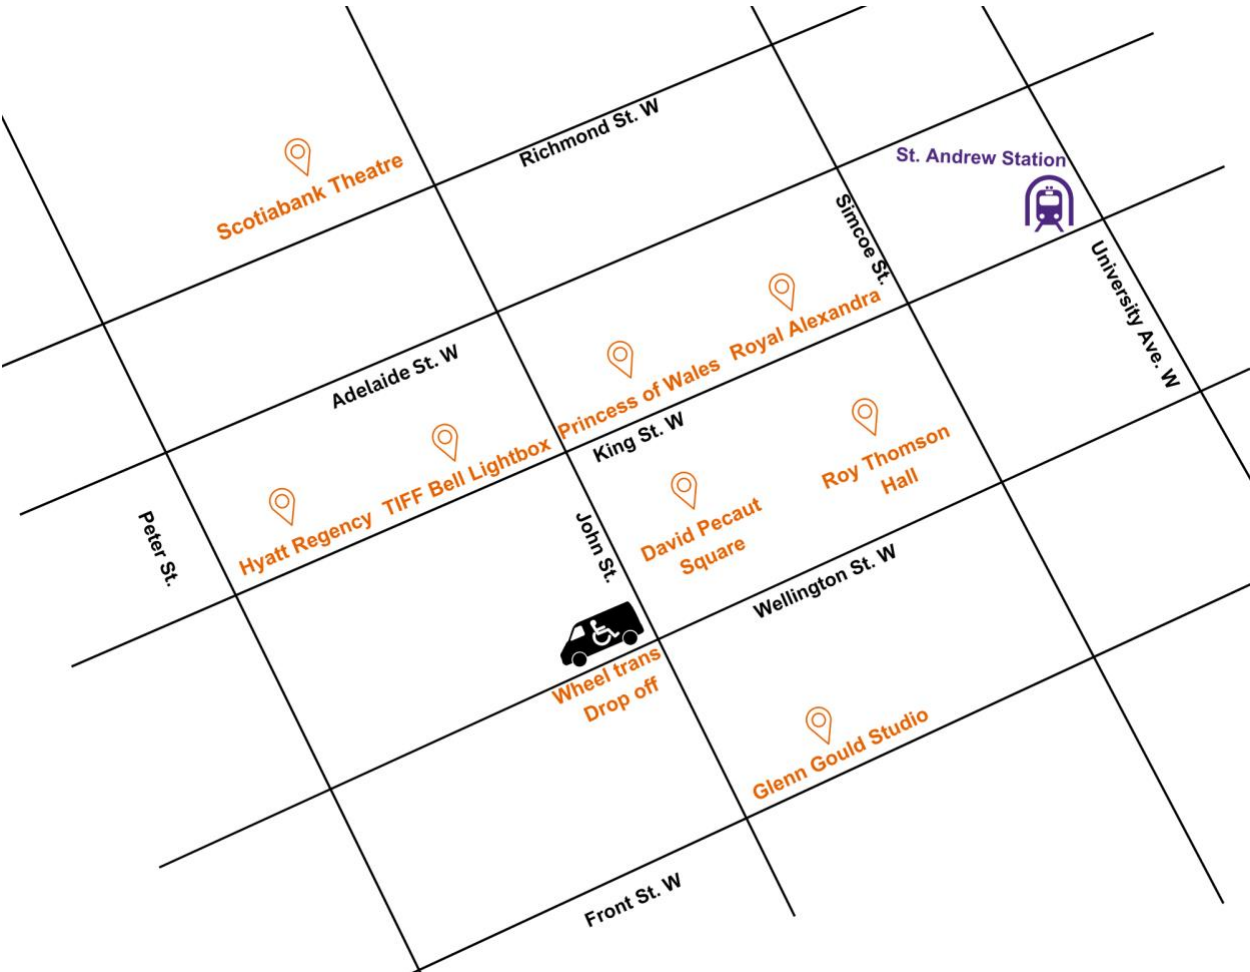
Richmond St. W

Scotiabank Theatre

St. Andrew Station

Simcoe St.

University Ave. W

Royal Alexandra

Princess of Wales

Adelaide St. W

King St. W

TIFF Bell Lightbox

Roy Thomson Hall

Hyatt Regency

Peter St.

John St.

David Pecaut Square

Wellington St. W

Wheel trans Drop off

Glenn Gould Studio

Front St. W